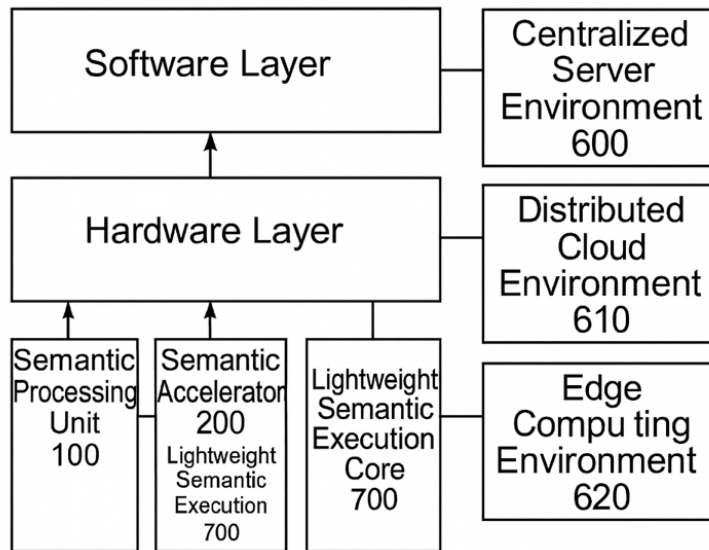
Software Layer

Centralized Server Environment 600

Hardware Layer

Distributed Cloud Environment 610

Semantic Processing Unit 100

Semantic Accelerator 200

Lightweight Semantic Execution 700

Lightweight Semantic Execution Core 700

Edge Compu ting Environment 620